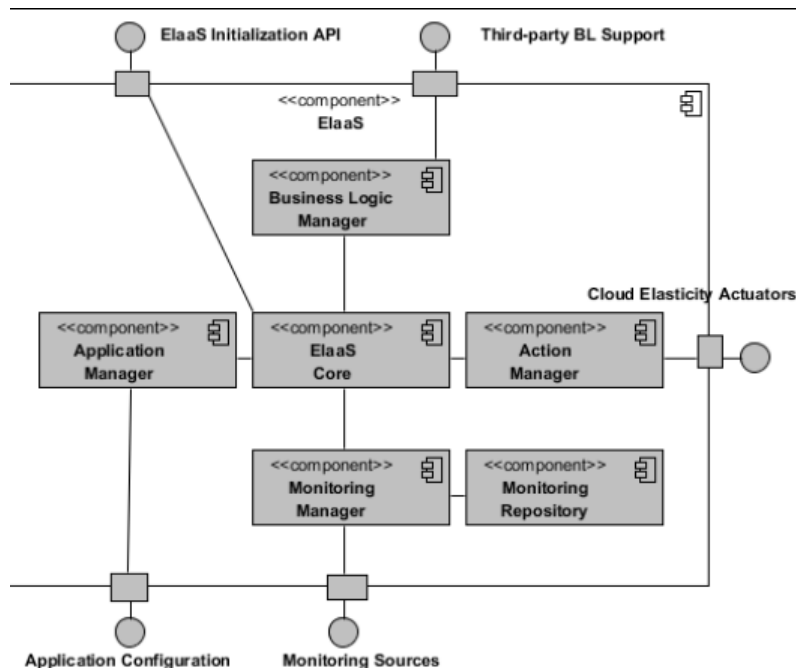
ElaaS Initialization API

Third-party BL Support

<<component>>
ElaaS

<<component>>
Business Logic Manager

Cloud Elasticity Actuators

<<component>>
Application Manager

<<component>>
ElaaS Core

<<component>>
Action Manager

<<component>>
Monitoring Manager

<<component>>
Monitoring Repository

Application Configuration

Monitoring Sources